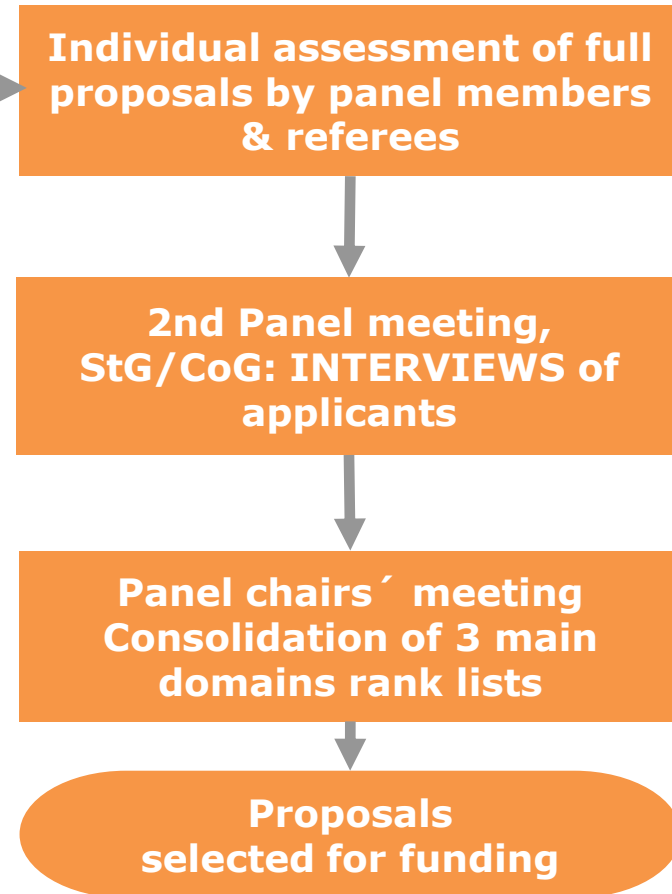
Individual assessment of full proposals by panel members & referees

2nd Panel meeting, StG/CoG: INTERVIEWS of applicants

Panel chairs´ meeting Consolidation of 3 main domains rank lists

Proposals selected for funding